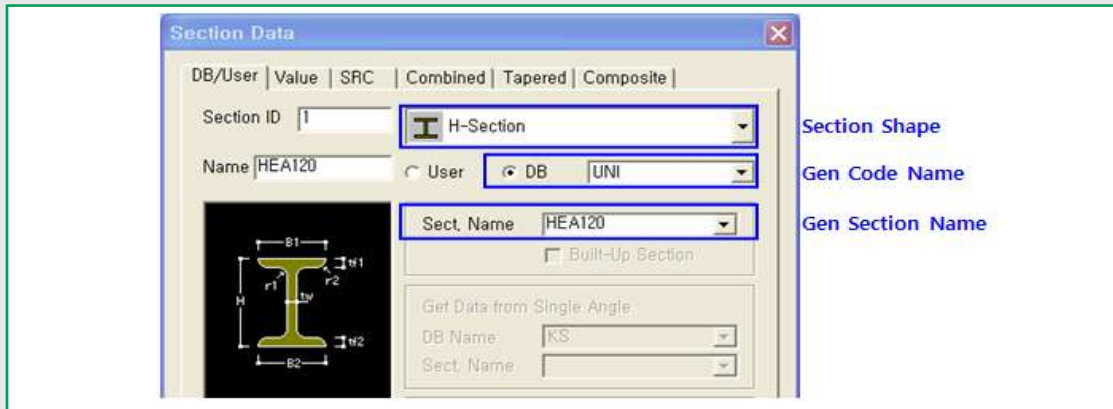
Section Data

DB/User | Value | SRC | Combined | Tapered | Composite |

Section ID 1

Name HEA120

H-Section

User DB UNI

Sect. Name HEA120

Built-Up Section

B1
tf1
r1
r2
H
tw
tf2
B2

Get Data from Single Angle
DB Name KS
Sect. Name

Section Shape
Gen Code Name
Gen Section Name